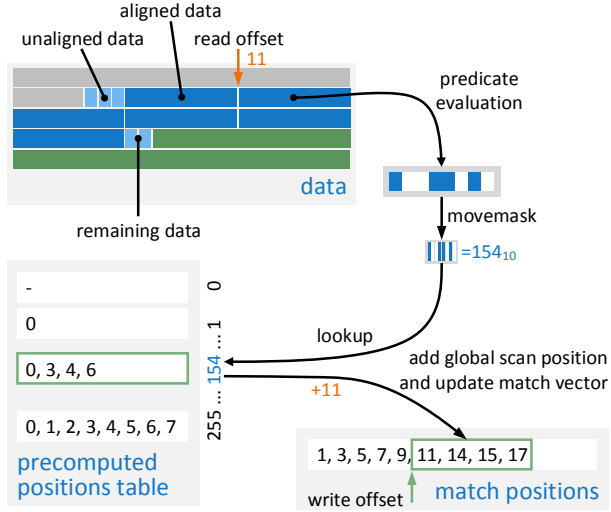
aligned data

unaligned data

read offset

11

predicate evaluation

data

remaining data

movemask

$=154_{10}$

-

0

0, 3, 4, 6

0, 1, 2, 3, 4, 5, 6, 7

0

1

...

154

255 ...

lookup

add global scan position and update match vector

+11

precomputed positions table

1, 3, 5, 7, 9, 11, 14, 15, 17

write offset

match positions